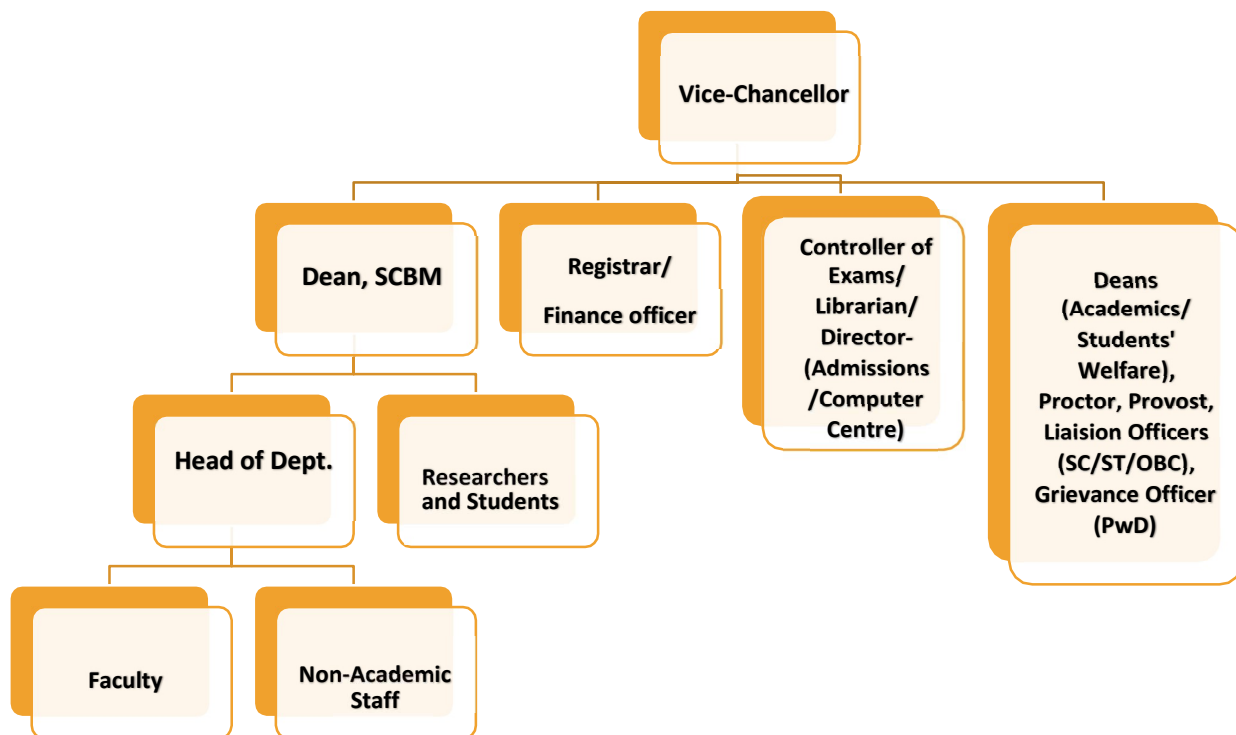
Vice-Chancellor

Dean, SCBM

Registrar/
Finance officer

Controller of Exams/ Librarian/ Director- (Admissions /Computer Centre)

Deans (Academics/ Students' Welfare), Proctor, Provost, Liaision Officers (SC/ST/OBC), Grievance Officer (PwD)

Head of Dept.

Researchers and Students

Faculty

Non-Academic Staff